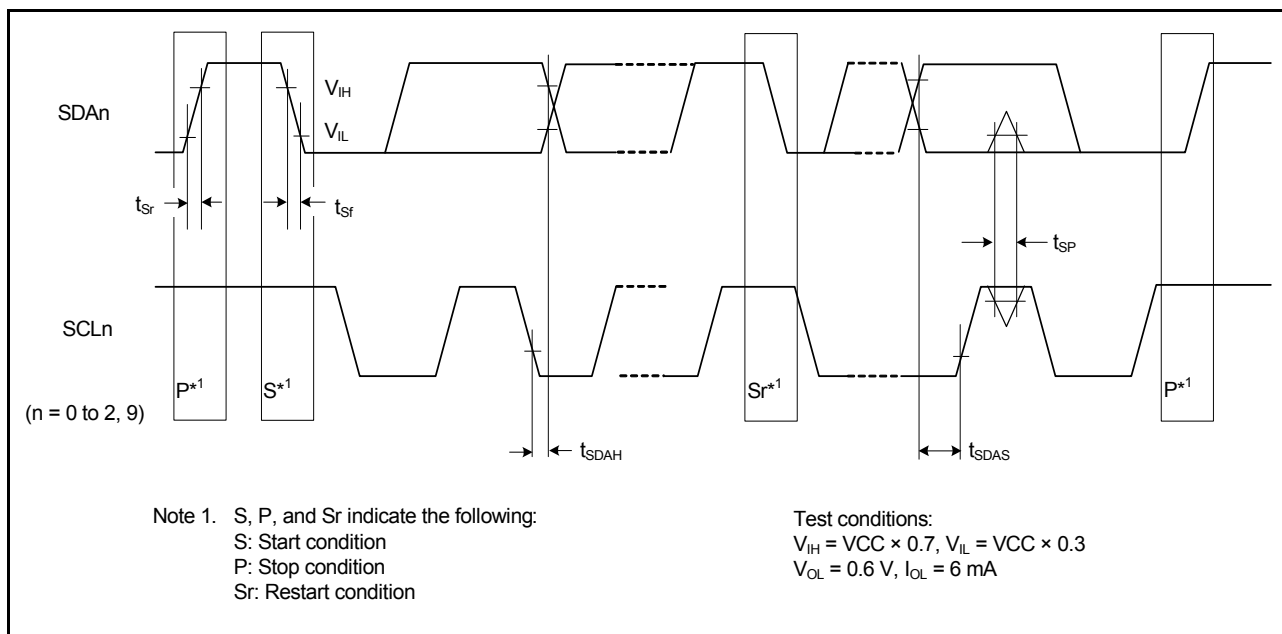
SDAn

$V_{IH}$

$V_{IL}$

$t_{Sr}$

$t_{Sf}$

$t_{SP}$

SCLn

$P^{*1}$

$S^{*1}$

$Sr^{*1}$

$P^{*1}$

(n = 0 to 2, 9)

$t_{SDAH}$

$t_{SDAS}$

Note 1. S, P, and Sr indicate the following:
S: Start condition
P: Stop condition
Sr: Restart condition

Test conditions:
$V_{IH}$ = VCC × 0.7, $V_{IL}$ = VCC × 0.3
$V_{OL}$ = 0.6 V, $I_{OL}$ = 6 mA